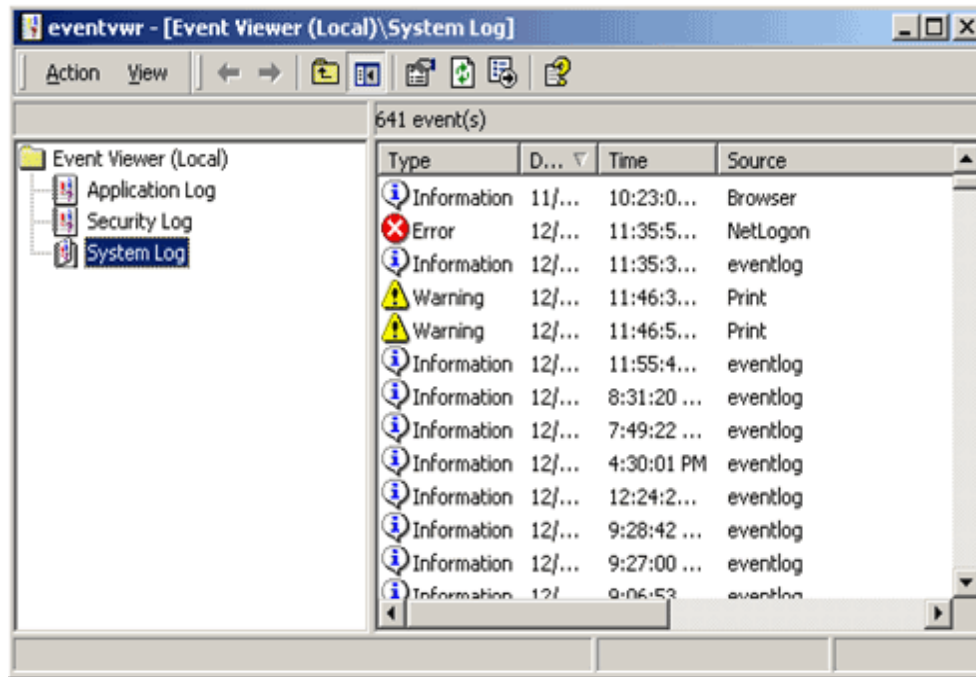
eventvwr - [Event Viewer (Local)\System Log]

Action View

641 event(s)

Event Viewer (Local)
Application Log
Security Log
System Log

| Type | D... | Time | Source |
|---|---|---|---|
| Information | 11/... | 10:23:0... | Browser |
| Error | 12/... | 11:35:5... | NetLogon |
| Information | 12/... | 11:35:3... | eventlog |
| Warning | 12/... | 11:46:3... | Print |
| Warning | 12/... | 11:46:5... | Print |
| Information | 12/... | 11:55:4... | eventlog |
| Information | 12/... | 8:31:20 ... | eventlog |
| Information | 12/... | 7:49:22 ... | eventlog |
| Information | 12/... | 4:30:01 PM | eventlog |
| Information | 12/... | 12:24:2... | eventlog |
| Information | 12/... | 9:28:42 ... | eventlog |
| Information | 12/... | 9:27:00 ... | eventlog |
| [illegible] | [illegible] | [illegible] | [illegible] |